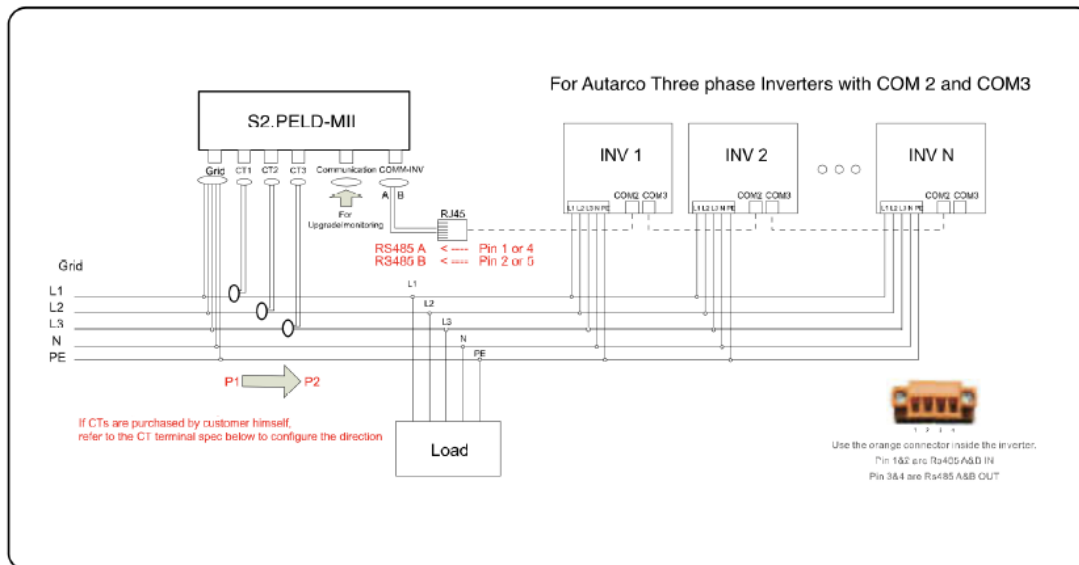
For Autarco Three phase Inverters with COM 2 and COM3

S2.PELD-MII

Grid CT1 CT2 CT3 Communication COMM-INV

A B

For Upgrade/monitoring

RJ45

RS485 A <--- Pin 1 or 4
RS485 B <=== Pin 2 or 5

INV 1
L1 L2 L3 N PE COM2 COM3

INV 2
L1 L2 L3 N PE COM2 COM3

INV N
L1 L2 L3 N PE COM2 COM3

Grid
L1
L2
L3
N
PE

L1
L2
L3
N
PE

P1 P2

If CTs are purchased by customer himself, refer to the CT terminal spec below to configure the direction

Load

1 2 3 4

Use the orange connector inside the inverter.
Pin 1&2 are Rs485 A&B IN
Pin 3&4 are Rs485 A&B OUT